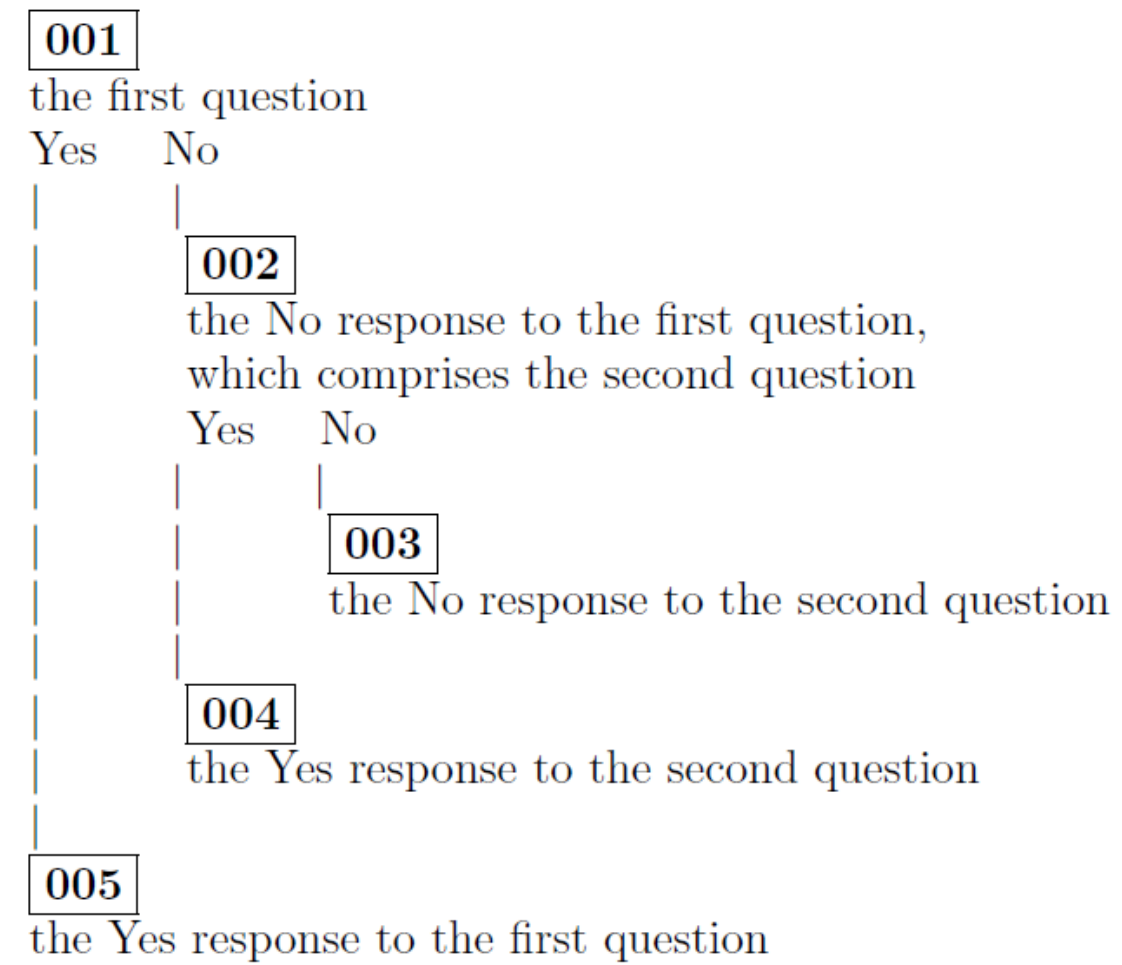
001
the first question
Yes No

002
the No response to the first question, which comprises the second question
Yes No

003
the No response to the second question

004
the Yes response to the second question

005
the Yes response to the first question